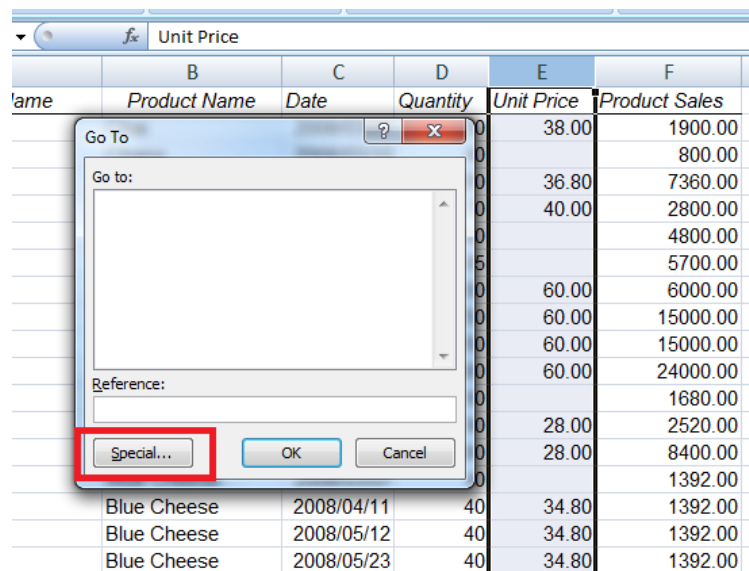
$f_x$ Unit Price

| | B | C | D | E | F |
|---|---|---|---|---|---|
| ame | Product Name | Date | Quantity | Unit Price | Product Sales |
| | | | 0 | 38.00 | 1900.00 |
| | | | 0 | | 800.00 |
| | | | 0 | 36.80 | 7360.00 |
| | | | 0 | 40.00 | 2800.00 |
| | | | 0 | | 4800.00 |
| | | | 5 | | 5700.00 |
| | | | 0 | 60.00 | 6000.00 |
| | | | 0 | 60.00 | 15000.00 |
| | | | 0 | 60.00 | 15000.00 |
| | | | 0 | 60.00 | 24000.00 |
| | | | 0 | | 1680.00 |
| | | | 0 | 28.00 | 2520.00 |
| | | | 0 | 28.00 | 8400.00 |
| | | | 0 | | 1392.00 |
| | Blue Cheese | 2008/04/11 | 40 | 34.80 | 1392.00 |
| | Blue Cheese | 2008/05/12 | 40 | 34.80 | 1392.00 |
| | Blue Cheese | 2008/05/23 | 40 | 34.80 | 1392.00 |

Go To
?
X
Go to:
Reference:
Special...
OK
Cancel